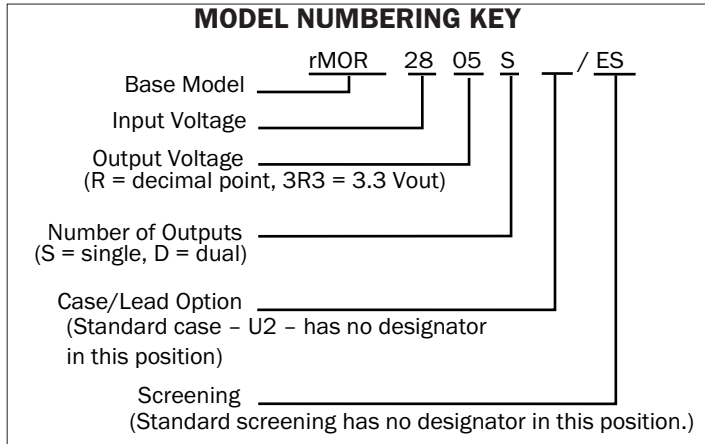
MODEL NUMBERING KEY

rMOR 28 05 S _ / ES

Base Model

Input Voltage

Output Voltage
(R = decimal point, 3R3 = 3.3 Vout)

Number of Outputs
(S = single, D = dual)

Case/Lead Option
(Standard case – U2 – has no designator in this position)

Screening
(Standard screening has no designator in this position.)